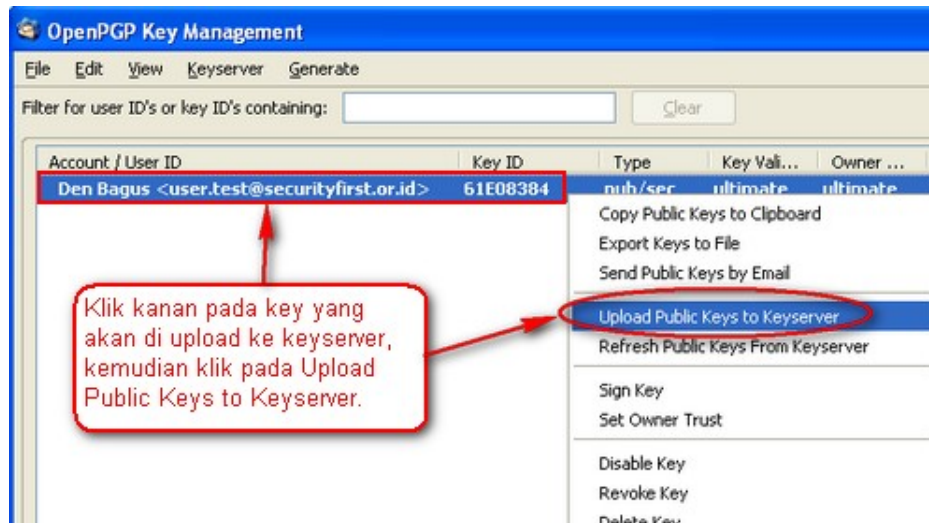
OpenPGP Key Management

File Edit View Keyserver Generate

Filter for user ID's or key ID's containing: Clear

| Account / User ID | Key ID | Type | Key Vali... | Owner ... |
|---|---|---|---|---|
| Den Bagus <user.test@securityfirst.or.id> | 61E08384 | pub/sec | ultimate | ultimate |

Copy Public Keys to Clipboard
Export Keys to File
Send Public Keys by Email
Upload Public Keys to Keyserver
Refresh Public Keys From Keyserver
Sign Key
Set Owner Trust
Disable Key
Revoke Key
Delete Key

Klik kanan pada key yang akan di upload ke keyserver, kemudian klik pada Upload Public Keys to Keyserver.